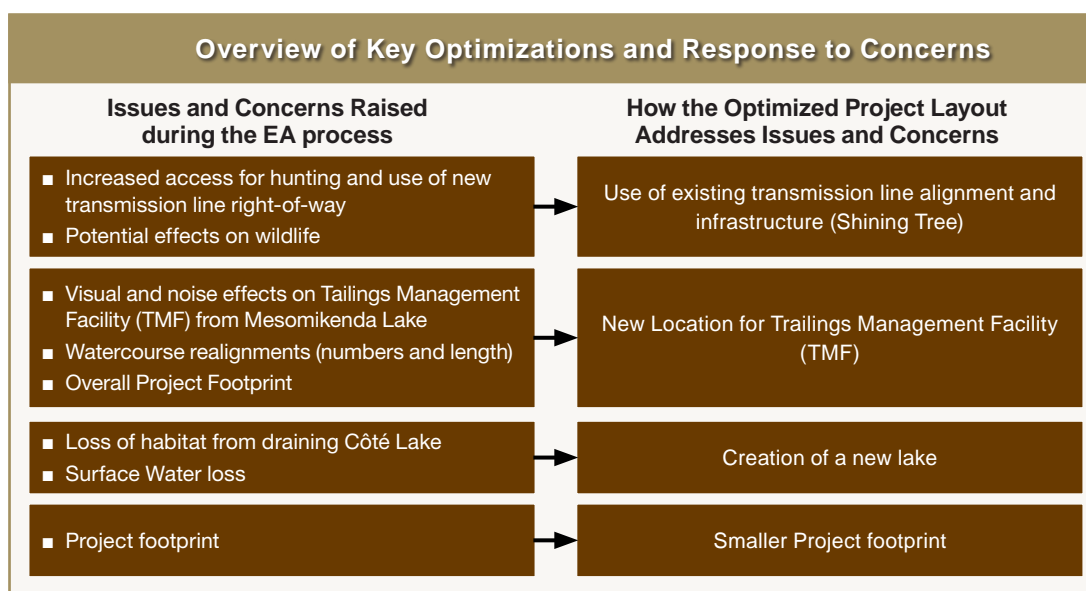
Overview of Key Optimizations and Response to Concerns

Issues and Concerns Raised during the EA process

How the Optimized Project Layout Addresses Issues and Concerns

■ Increased access for hunting and use of new transmission line right-of-way
■ Potential effects on wildlife

Use of existing transmission line alignment and infrastructure (Shining Tree)

■ Visual and noise effects on Tailings Management Facility (TMF) from Mesomikenda Lake
■ Watercourse realignments (numbers and length)
■ Overall Project Footprint

New Location for Trailings Management Facility (TMF)

■ Loss of habitat from draining Côté Lake
■ Surface Water loss

Creation of a new lake

■ Project footprint

Smaller Project footprint